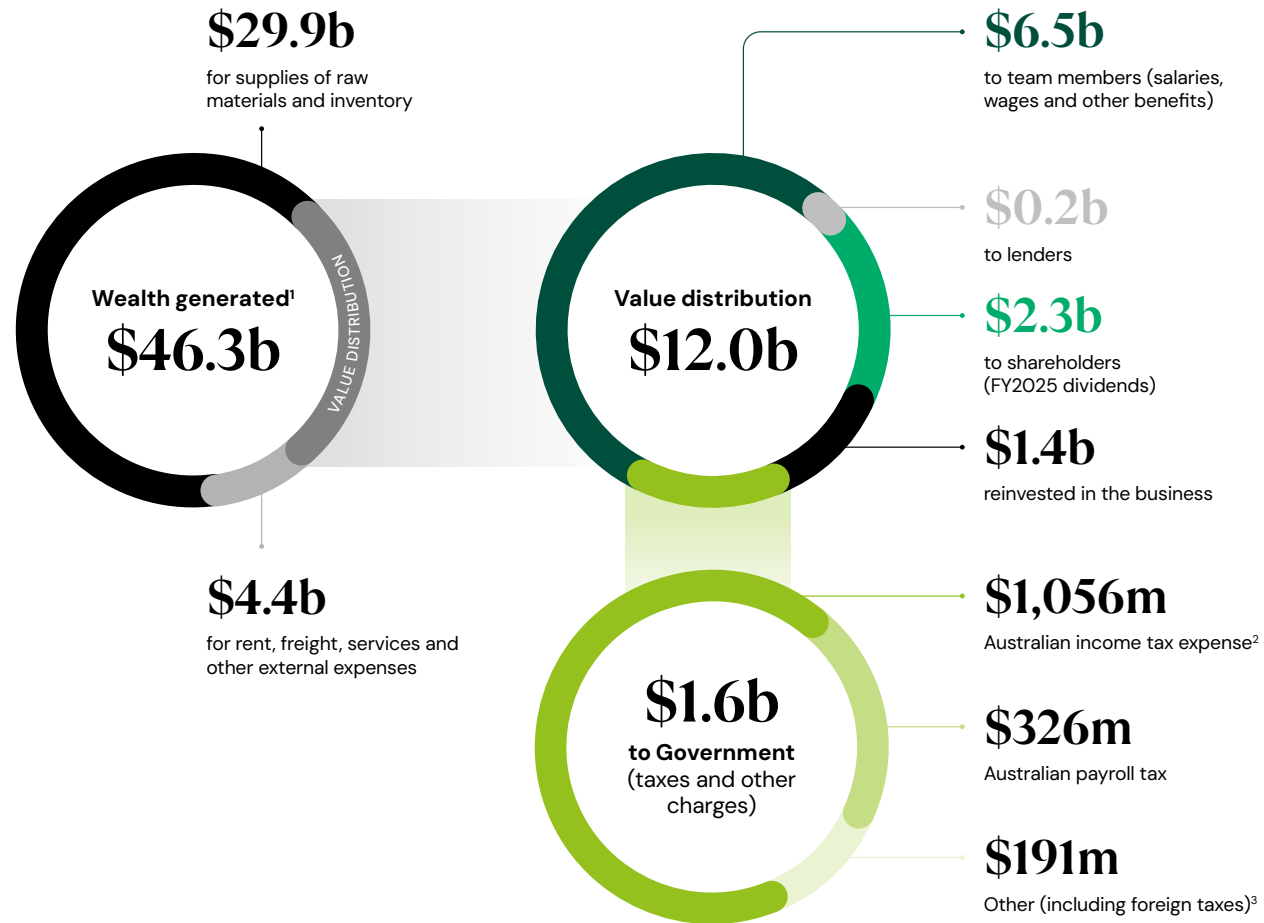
$29.9b
for supplies of raw materials and inventory

Wealth generated$^1$
$46.3b

VALUE DISTRIBUTION

$4.4b
for rent, freight, services and other external expenses

Value distribution
$12.0b

$6.5b
to team members (salaries, wages and other benefits)

$0.2b
to lenders

$2.3b
to shareholders (FY2025 dividends)

$1.4b
reinvested in the business

$1.6b
to Government
(taxes and other charges)

$1,056m
Australian income tax expense$^2$

$326m
Australian payroll tax

$191m
Other (including foreign taxes)$^3$